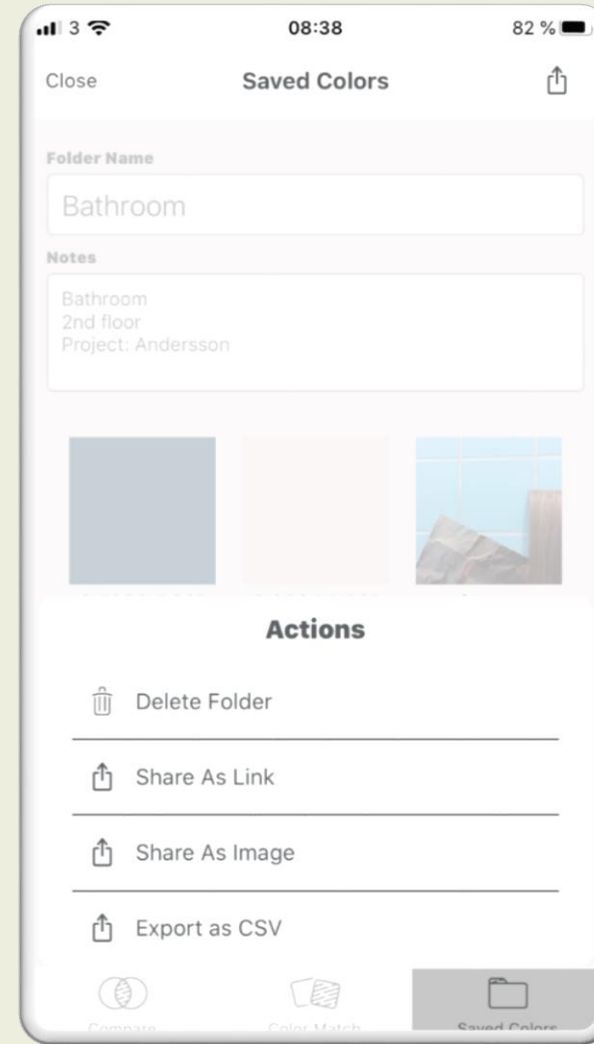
3 08:38 82 %

Close Saved Colors

Folder Name

Bathroom

Notes

Bathroom
2nd floor
Project: Andersson

Actions

Delete Folder

Share As Link

Share As Image

Export as CSV

Compare Color Match Saved Colors